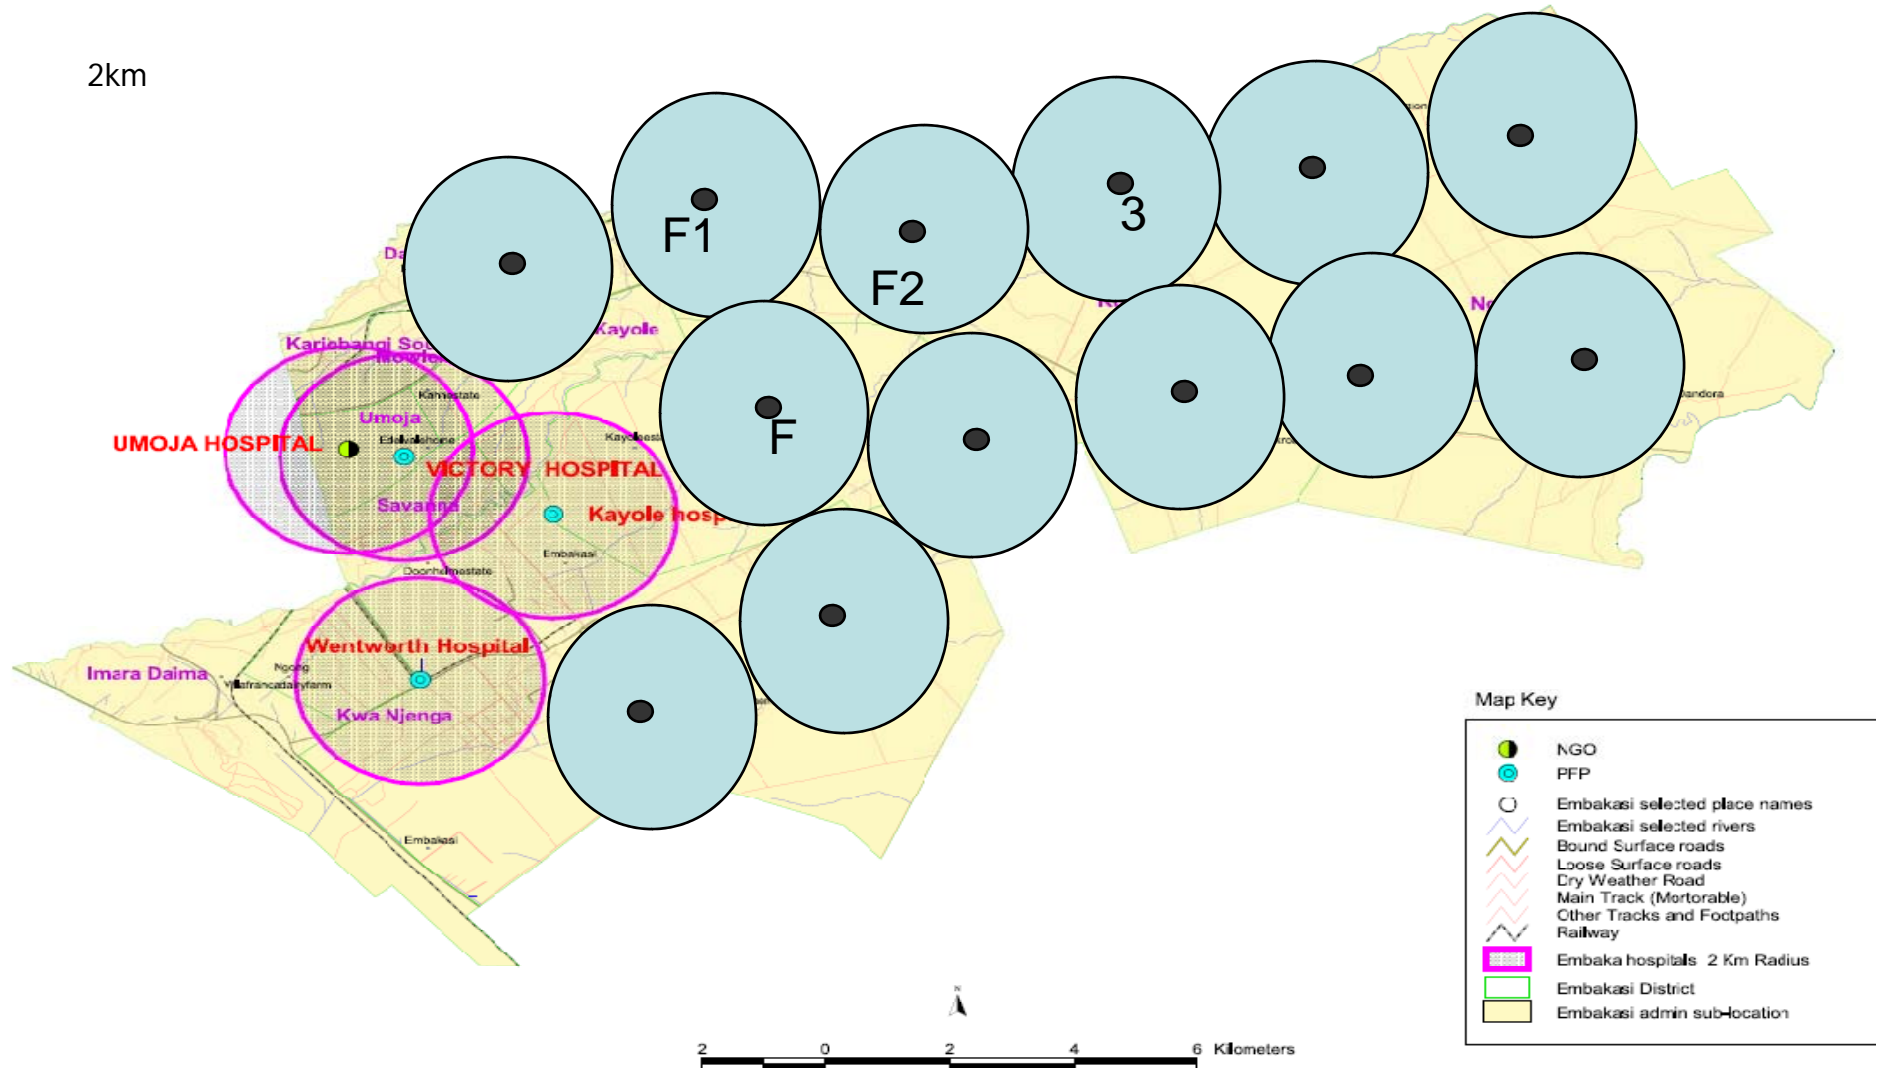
2km

F1

F2

3

F

Da

Kariobangi Sou

Mowlem

Kayole

Kamastate

Umoja

UMOJA HOSPITAL

Edelvalehome

Kayolestate

VICTORY HOSPITAL

Savanna

Kayole hosp

Embakasi

Doonholmestate

Wentworth Hospital

Imara Daima

Ngong

Villafrancadairyfarm

Kwa Njenga

Embakasi

Ne

Njiru

Mandora

Map Key

NGO

PFP

Embakasi selected place names

Embakasi selected rivers

Bound Surface roads

Loose Surface roads

Dry Weather Road

Main Track (Mortorable)

Other Tracks and Footpaths

Railway

Embaka hospitals 2 Km Radius

Embakasi District

Embakasi admin sub-location

N

2 0 2 4 6 Kilometers